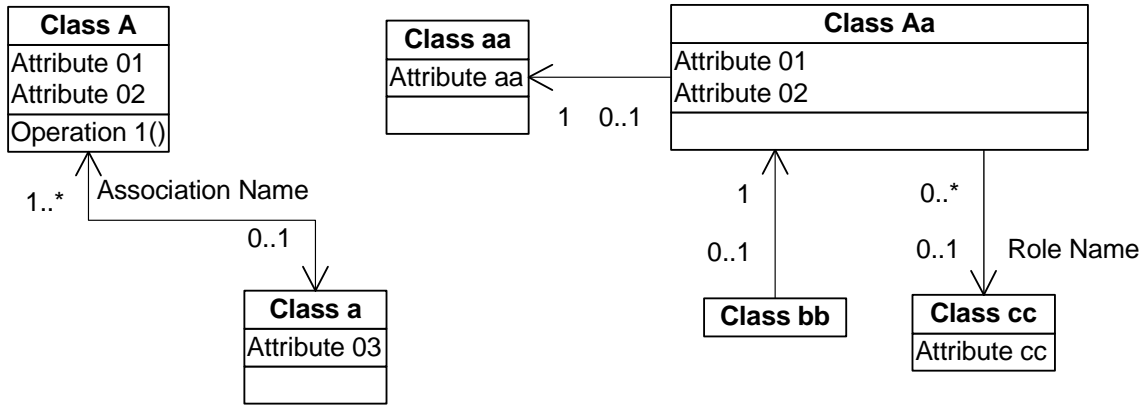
Class A
Attribute 01
Attribute 02
Operation 1()

1..*
Association Name
0..1

Class a
Attribute 03

Class aa
Attribute aa

1 0..1

Class Aa
Attribute 01
Attribute 02

1
0..1

Class bb

0..*
0..1
Role Name

Class cc
Attribute cc